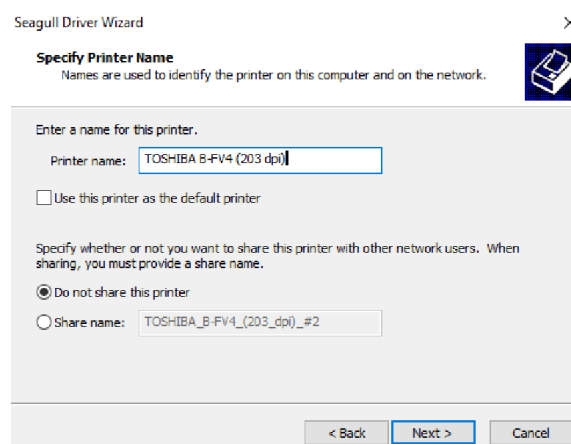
Seagull Driver Wizard

Specify Printer Name
Names are used to identify the printer on this computer and on the network.

Enter a name for this printer.

Printer name: TOSHIBA B-FV4 (203 dpi)

Use this printer as the default printer

Specify whether or not you want to share this printer with other network users. When sharing, you must provide a share name.

Do not share this printer

Share name: TOSHIBA_B-FV4_(203_dpi)_#2

< Back
Next >
Cancel